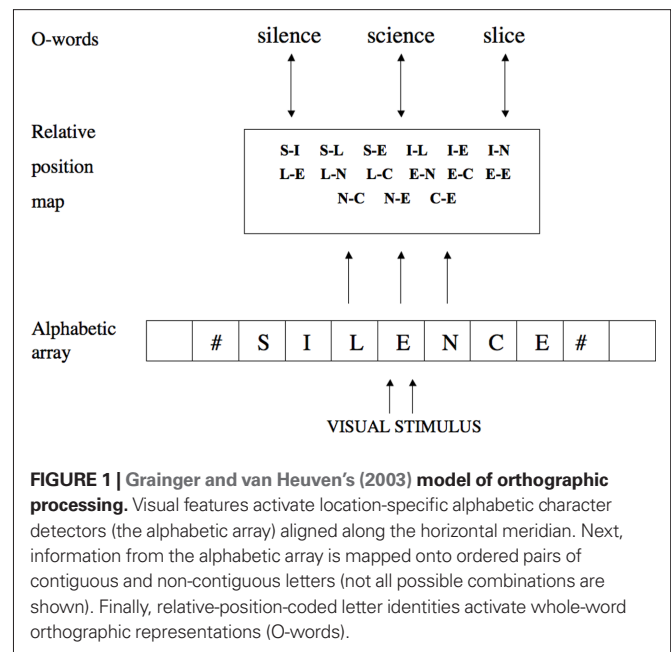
O-words

silence science slice

Relative position map

S-I S-L S-E I-L I-E I-N
L-E L-N L-C E-N E-C E-E
N-C N-E C-E

Alphabetic array

| | # | S | I | L | E | N | C | E | # | |
|---|---|---|---|---|---|---|---|---|---|---|

VISUAL STIMULUS

**FIGURE 1 | Grainger and van Heuven's (2003) model of orthographic processing.** Visual features activate location-specific alphabetic character detectors (the alphabetic array) aligned along the horizontal meridian. Next, information from the alphabetic array is mapped onto ordered pairs of contiguous and non-contiguous letters (not all possible combinations are shown). Finally, relative-position-coded letter identities activate whole-word orthographic representations (O-words).